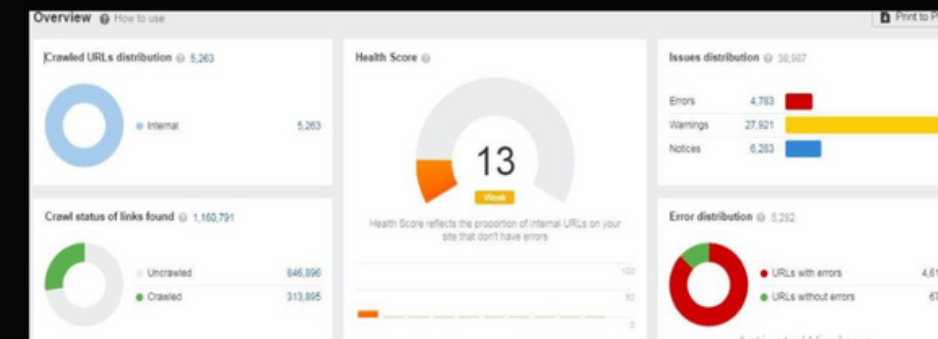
Overview How to use

Print to P

Crawled URLs distribution 5,263

Internal 5,263

Health Score

13

Weak

Health Score reflects the proportion of internal URLs on your site that don't have errors

100

50

0

Issues distribution 38,987

Errors 4,783

Warnings 27,921

Notices 6,283

Crawl status of links found 1,160,791

Uncrawled 846,896

Crawled 313,895

Error distribution 5,292

URLs with errors 4,61

URLs without errors 67